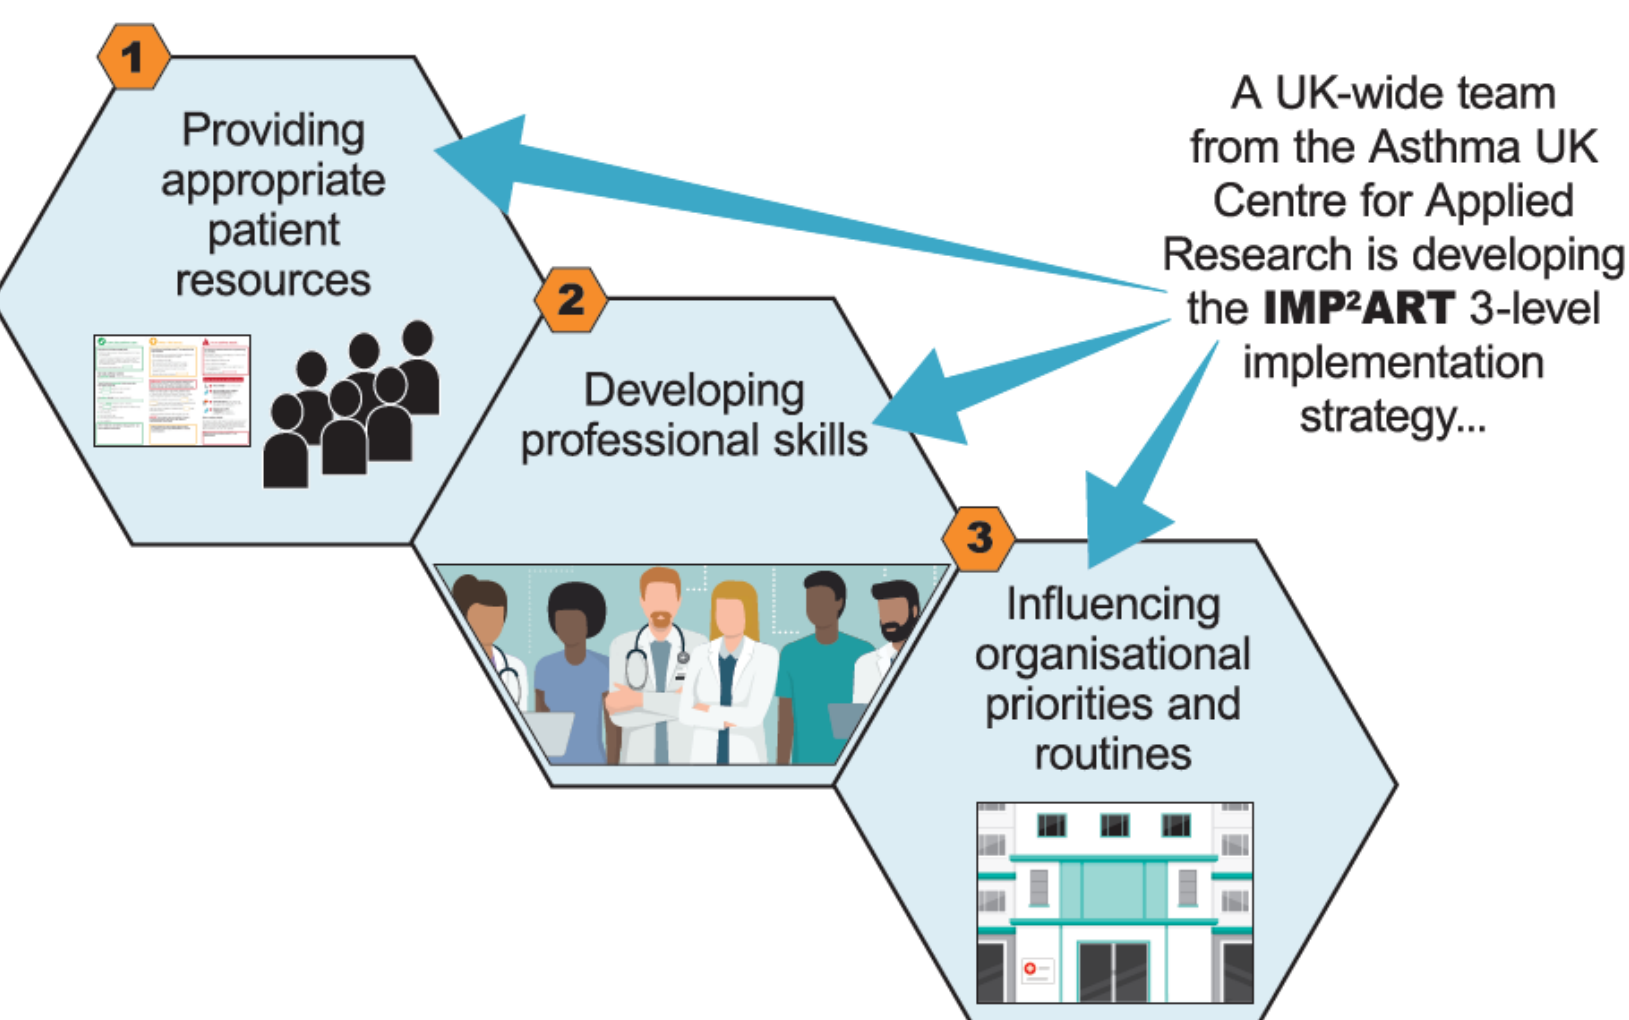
A UK-wide team from the Asthma UK Centre for Applied Research is developing the **IMP²ART** 3-level implementation strategy...

1

Providing appropriate patient resources

2

Developing professional skills

3

Influencing organisational priorities and routines